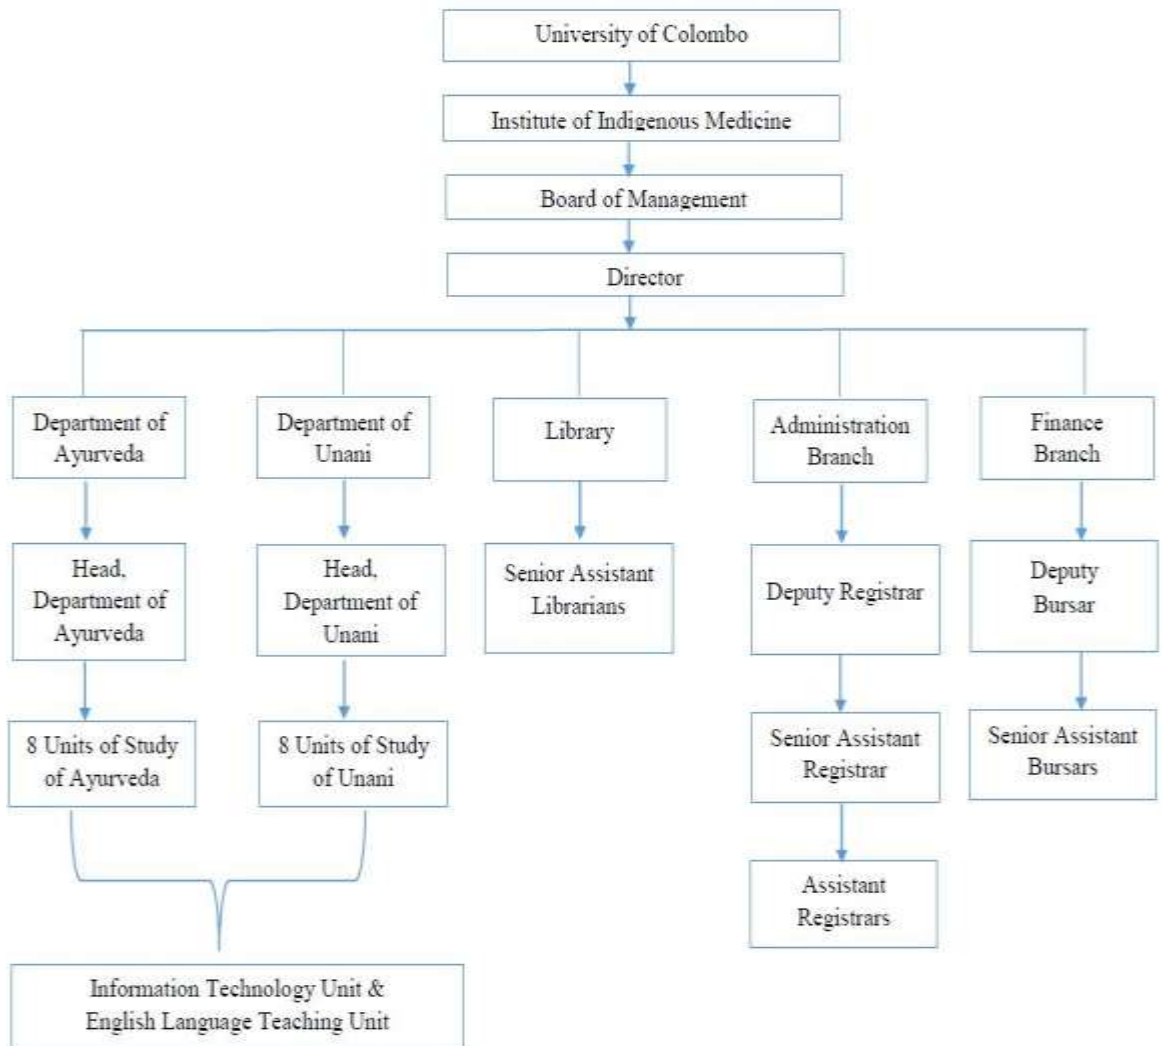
University of Colombo

Institute of Indigenous Medicine

Board of Management

Director

Department of Ayurveda

Head, Department of Ayurveda

8 Units of Study of Ayurveda

Department of Unani

Head, Department of Unani

8 Units of Study of Unani

Library

Senior Assistant Librarians

Administration Branch

Deputy Registrar

Senior Assistant Registrar

Assistant Registrars

Finance Branch

Deputy Bursar

Senior Assistant Bursars

Information Technology Unit & English Language Teaching Unit